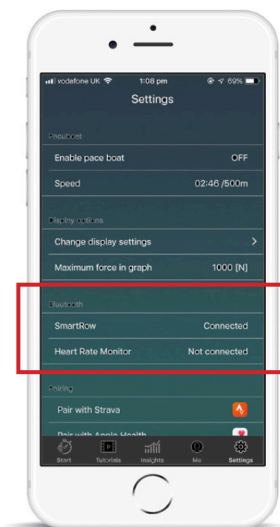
vodafone UK 1:08 pm 69%

Settings

Paceboat

Enable pace boat OFF

Speed 02:46 /500m

Display options

Change display settings >

Maximum force in graph 1000 [N]

Bluetooth

SmartRow Connected

Heart Rate Monitor Not connected

Pairing

Pair with Strava

Pair with Apple Health

Start Tutorials Insights Me Settings